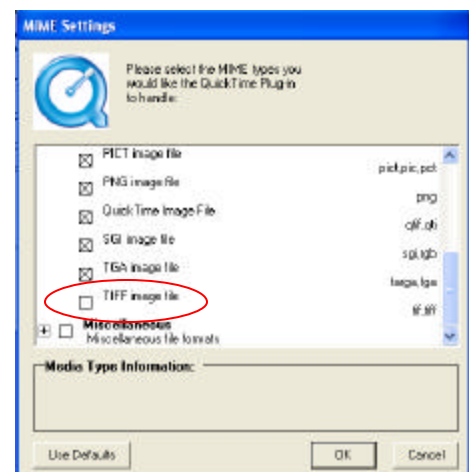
MIME Settings

Please select the MIME types you would like the QuickTime Plugin to handle:

PICT image file pict,pic,pct
PNG image file png
QuickTime Image File qif,qti
SGI image file sgi,rgb
TGA image file targa,tga
TIFF image file tif,tiff
Miscellaneous
Miscellaneous file formats

Media Type Information:

Use Defaults
OK
Cancel